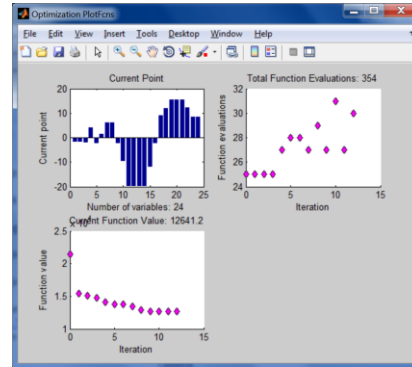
Optimization PlotFcns

File Edit View Insert Tools Desktop Window Help

Current Point

20
10
0
-10
-20

Current point

0 5 10 15 20 25

Number of variables: 24

Total Function Evaluations: 354

32
30
28
26
24

Function evaluations

0 5 10 15

Iteration

Current Function Value: 12641.2

$\times 10^4$

2.5
2
1.5
1

Function value

0 5 10 15

Iteration